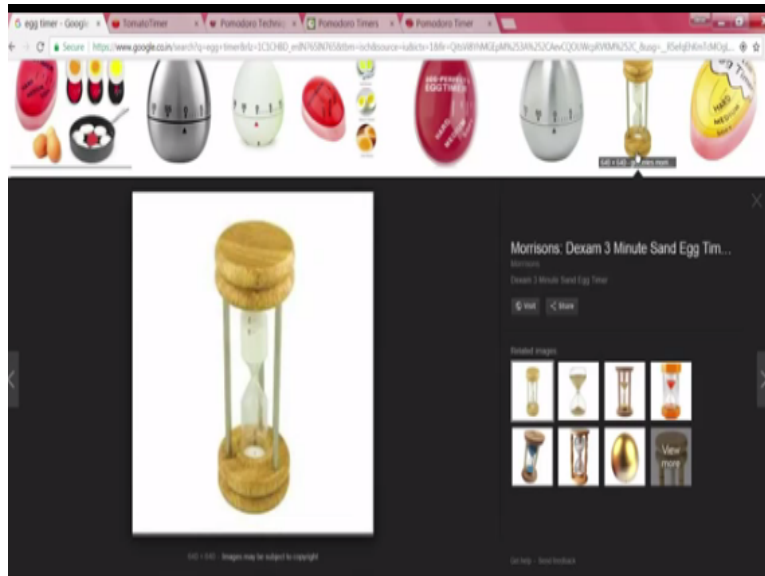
egg timer - Google ×
TomatoTimer ×
Pomodoro Technic ×
Pomodoro Timers ×
Pomodoro Timer ×

Secure | https://www.google.co.in/search?q=egg+timer&rlz=1C1CHBD_enIN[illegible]

EGG PERFECT EGGTIMER

640 × 640 - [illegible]

Morrisons: Dexam 3 Minute Sand Egg Tim...
Morrisons
Dexam 3 Minute Sand Egg Timer

Visit
Share

Related images

View more

640 × 640 Images may be subject to copyright

Get help Send feedback